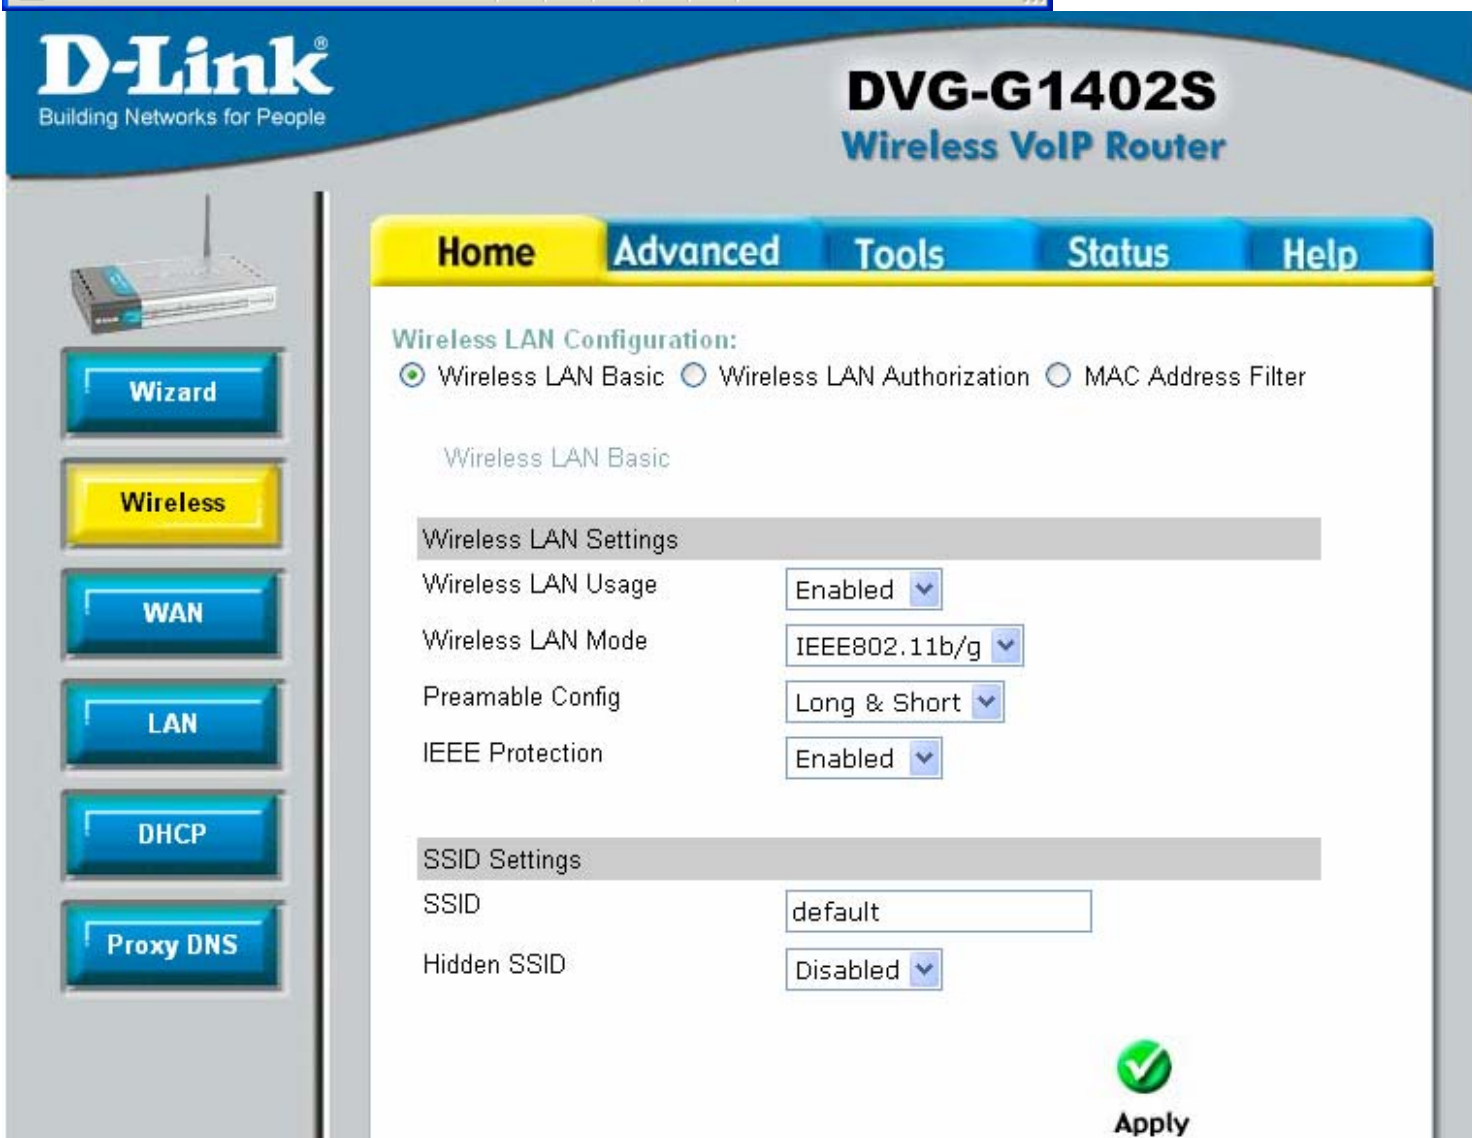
D-Link®
Building Networks for People

DVG-G1402S
Wireless VoIP Router

Home Advanced Tools Status Help

Wizard
Wireless
WAN
LAN
DHCP
Proxy DNS

Wireless LAN Configuration:
Wireless LAN Basic Wireless LAN Authorization MAC Address Filter

Wireless LAN Basic

| Wireless LAN Settings | |
|---|---|
| Wireless LAN Usage | Enabled |
| Wireless LAN Mode | IEEE802.11b/g |
| Preamable Config | Long & Short |
| IEEE Protection | Enabled |

| SSID Settings | |
|---|---|
| SSID | default |
| Hidden SSID | Disabled |

Apply